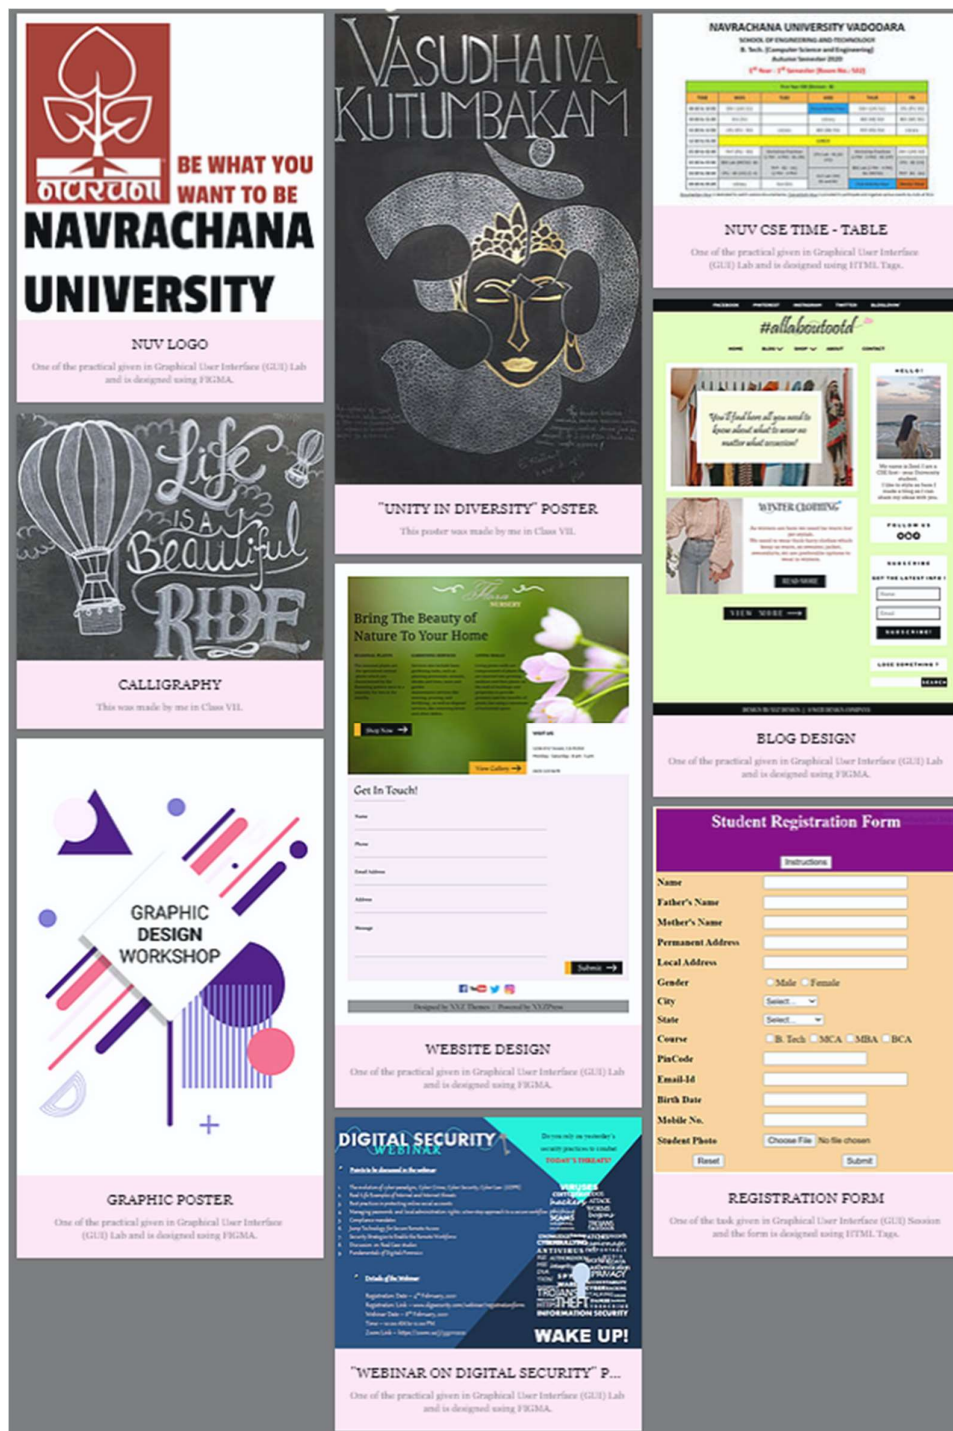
नवरचना BE WHAT YOU WANT TO BE
NAVRACHANA UNIVERSITY

NUV LOGO

One of the practical given in Graphical User Interface (GUI) Lab and is designed using FIGMA.

Life IS A Beautiful RIDE

CALLIGRAPHY

This was made by me in Class VII.

GRAPHIC DESIGN WORKSHOP

GRAPHIC POSTER

One of the practical given in Graphical User Interface (GUI) Lab and is designed using FIGMA.

VASUDHAIVA KUTUMBAKAM

"UNITY IN DIVERSITY" POSTER

This poster was made by me in Class VII.

Bring The Beauty of Nature To Your Home

Shop Now

View Gallery

Get In Touch!

Name

Phone

Email Address

Address

Message

Submit

WEBSITE DESIGN

One of the practical given in Graphical User Interface (GUI) Lab and is designed using FIGMA.

DIGITAL SECURITY WEBINAR

TODAY'S THREATS!

WAKE UP!

"WEBINAR ON DIGITAL SECURITY" P...

One of the practical given in Graphical User Interface (GUI) Lab and is designed using FIGMA.

NAVRACHANA UNIVERSITY VADODARA

SCHOOL OF ENGINEERING AND TECHNOLOGY

B. Tech. (Computer Science and Engineering)

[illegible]

NUV CSE TIME - TABLE

One of the practical given in Graphical User Interface (GUI) Lab and is designed using HTML Tags.

#allaboutootd

You'll find here all you need to know about what to wear no matter what occasion!

WINTER CLOTHING

READ MORE

VIEW MORE

HELLO!

FOLLOW US

SUBSCRIBE

SUBSCRIBE!

SEARCH

BLOG DESIGN

One of the practical given in Graphical User Interface (GUI) Lab and is designed using FIGMA.

Student Registration Form

Instructions

Name

Father's Name

Mother's Name

Permanent Address

Local Address

Gender Male Female

City Select

State Select

Course B. Tech MCA MBA BCA

PinCode

Email-Id

Birth Date

Mobile No.

Student Photo Choose File No file chosen

Reset Submit

REGISTRATION FORM

One of the task given in Graphical User Interface (GUI) Session and the form is designed using HTML Tags.